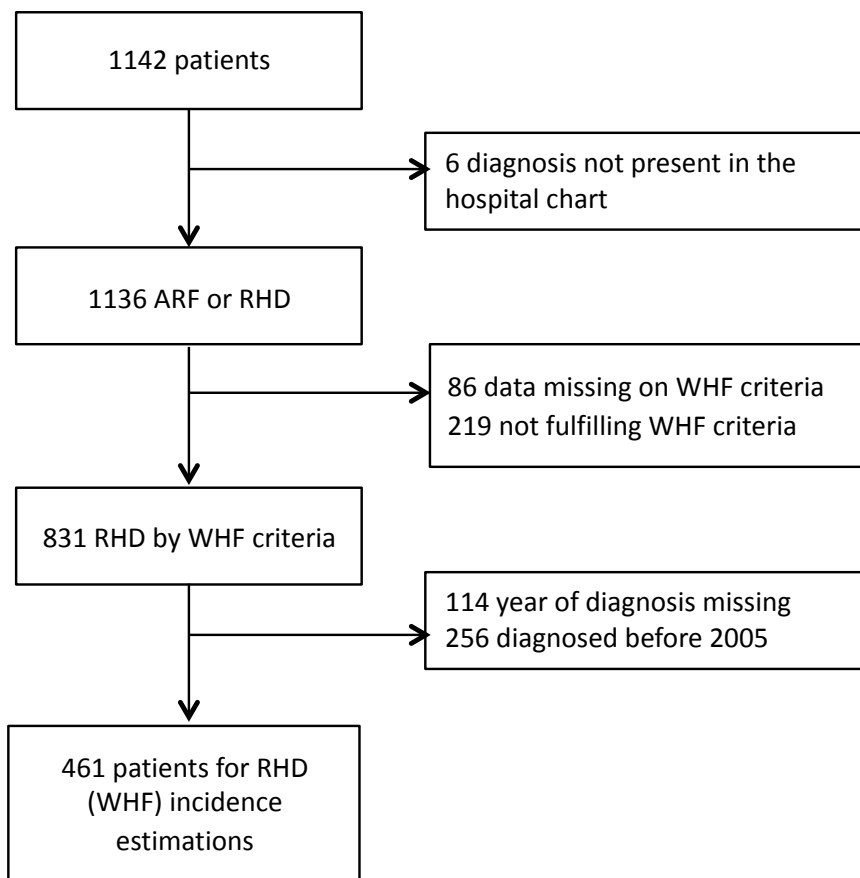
1142 patients

6 diagnosis not present in the hospital chart

1136 ARF or RHD

86 data missing on WHF criteria
219 not fulfilling WHF criteria

831 RHD by WHF criteria

114 year of diagnosis missing
256 diagnosed before 2005

461 patients for RHD (WHF) incidence estimations